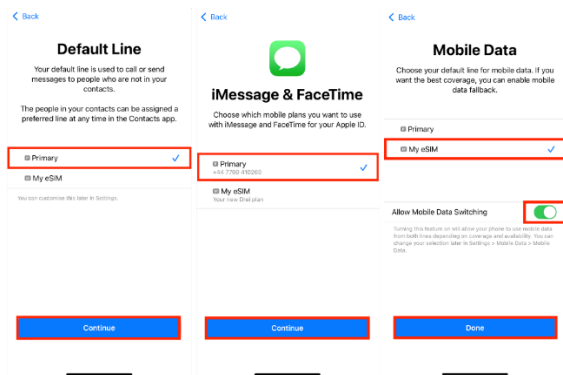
< Back

Default Line

Your default line is used to call or send messages to people who are not in your contacts.

The people in your contacts can be assigned a preferred line at any time in the Contacts app.

Primary

My eSIM

You can customise this later in Settings.

Continue

< Back

iMessage & FaceTime

Choose which mobile plans you want to use with iMessage and FaceTime for your Apple ID.

Primary
+44 7700 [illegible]

My eSIM
Your new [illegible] plan

Continue

< Back

Mobile Data

Choose your default line for mobile data. If you want the best coverage, you can enable mobile data fallback.

Primary

My eSIM

Allow Mobile Data Switching

Turning this feature on will allow your phone to use mobile data from both lines depending on coverage and availability. You can change your selection later in Settings > Mobile Data > Mobile Data.

Done